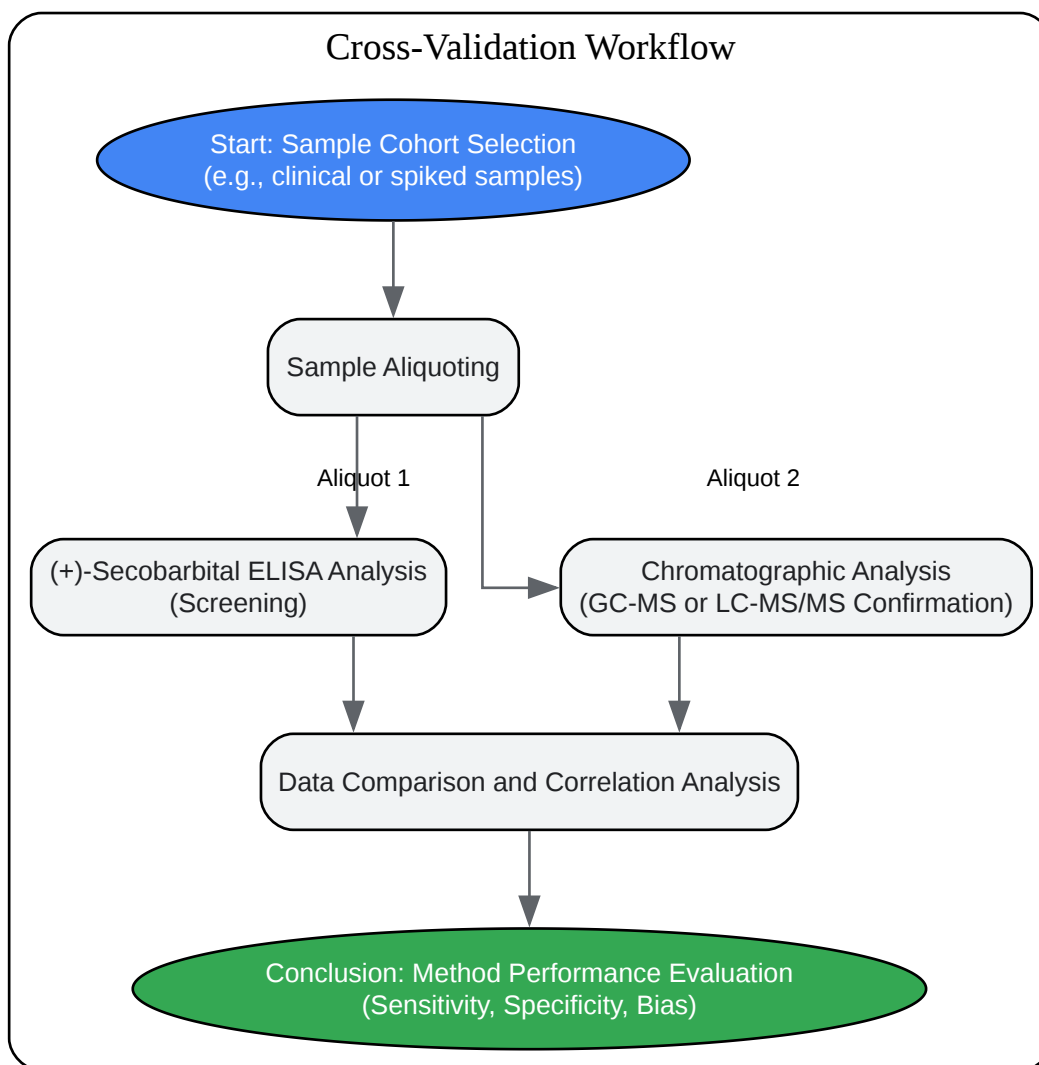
Cross-Validation Workflow

Start: Sample Cohort Selection
(e.g., clinical or spiked samples)

Sample Aliquoting

Aliquot 1

Aliquot 2

(+)-Secobarbital ELISA Analysis
(Screening)

Chromatographic Analysis
(GC-MS or LC-MS/MS Confirmation)

Data Comparison and Correlation Analysis

Conclusion: Method Performance Evaluation
(Sensitivity, Specificity, Bias)